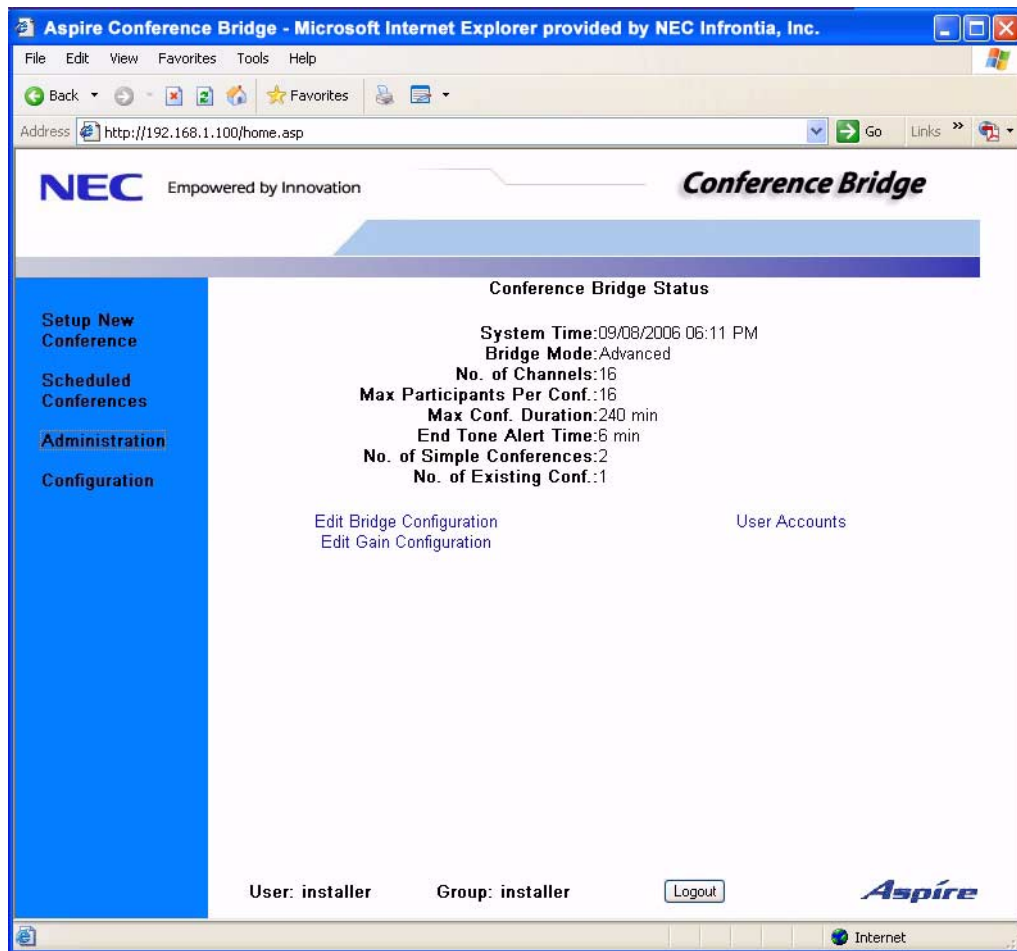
Aspire Conference Bridge - Microsoft Internet Explorer provided by NEC Infrontia, Inc.

File Edit View Favorites Tools Help

Back Favorites

Address http://192.168.1.100/home.asp Go Links

NEC Empowered by Innovation

Conference Bridge

Setup New Conference

Scheduled Conferences

Administration

Configuration

Conference Bridge Status

System Time:09/08/2006 06:11 PM
Bridge Mode:Advanced
No. of Channels:16
Max Participants Per Conf.:16
Max Conf. Duration:240 min
End Tone Alert Time:6 min
No. of Simple Conferences:2
No. of Existing Conf.:1

Edit Bridge Configuration
Edit Gain Configuration

User Accounts

User: installer Group: installer Logout

Aspire

Internet